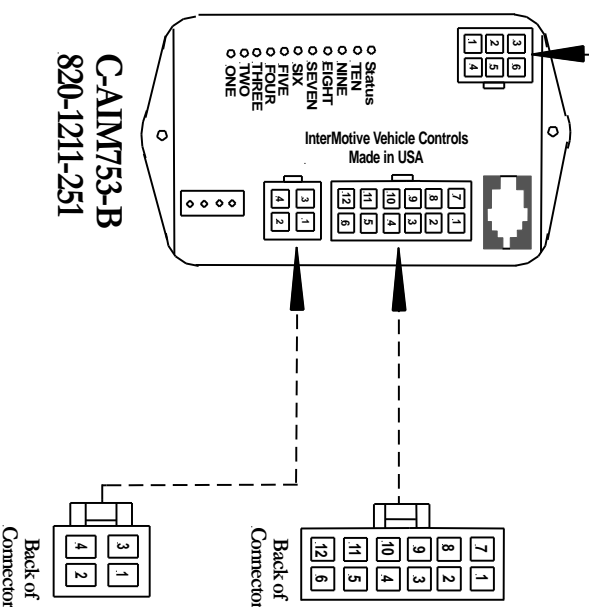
C-AIM753-B
820-1211-251

Status
TEN
NINE
EIGHT
SEVEN
SIX
FIVE
FOUR
THREE
TWO
ONE

InterMotive Vehicle Controls
Made in USA

| 1 | 2 | 3 |
|---|---|---|
| 4 | 5 | 6 |

| 3 | 1 |
|---|---|
| 4 | 2 |

| 12 | 11 | 10 | 9 | 8 | 7 |
|---|---|---|---|---|---|
| 6 | 5 | 4 | 3 | 2 | 1 |

Back of Connector

| 3 | 1 |
|---|---|
| 4 | 2 |

Back of Connector

| 12 | 11 | 10 | 9 | 8 | 7 |
|---|---|---|---|---|---|
| 6 | 5 | 4 | 3 | 2 | 1 |